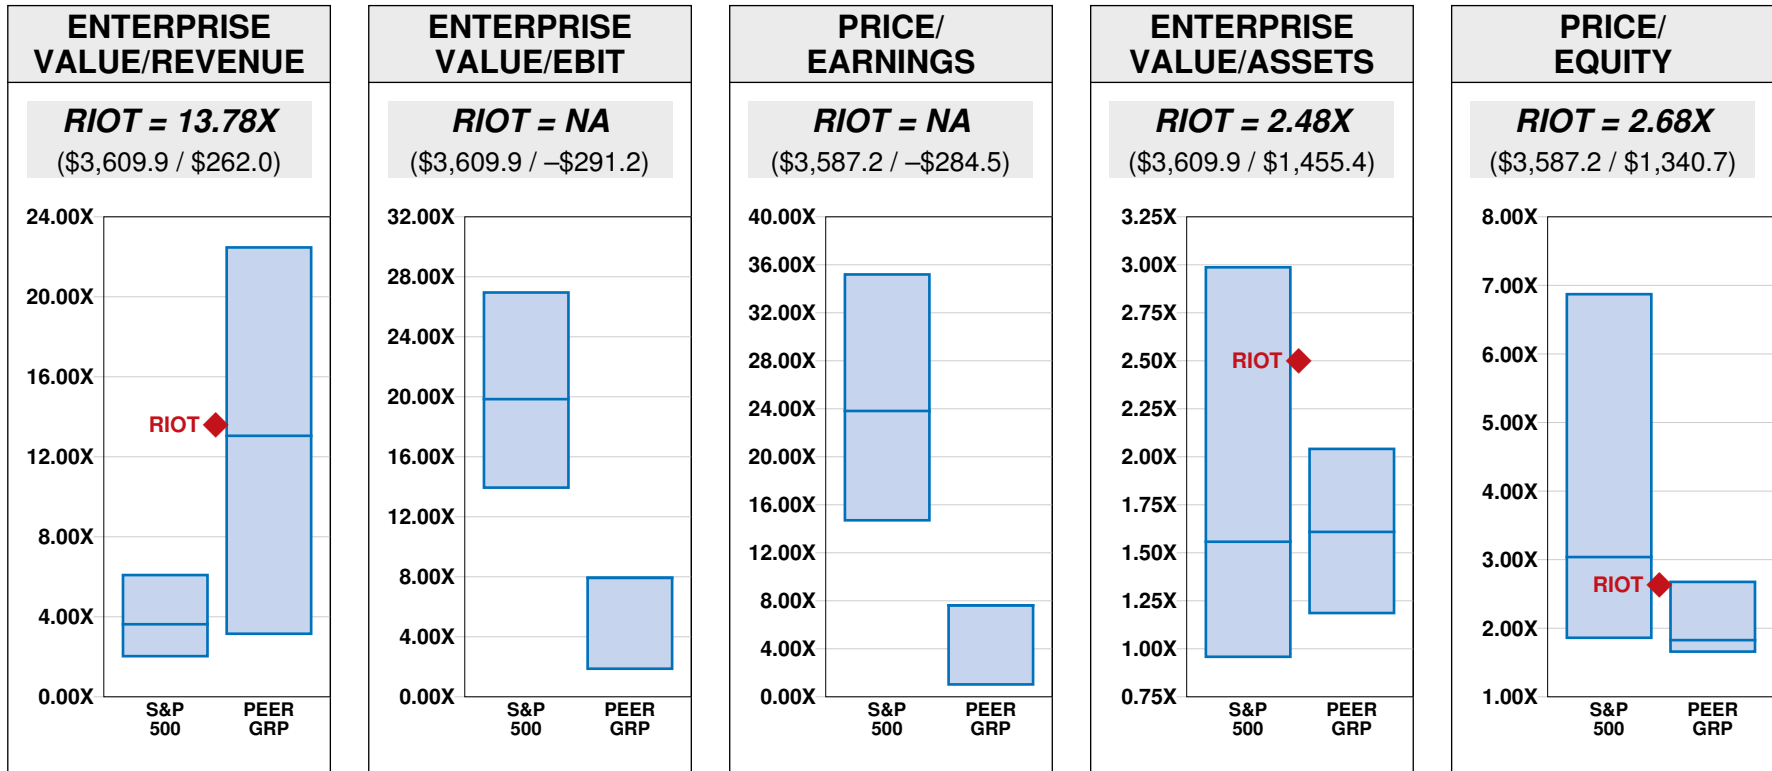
ENTERPRISE VALUE/REVENUE

RIOT = 13.78X
($3,609.9 / $262.0)

24.00X
20.00X
16.00X
12.00X
8.00X
4.00X
0.00X
RIOT
S&P 500
PEER GRP

ENTERPRISE VALUE/EBIT

RIOT = NA
($3,609.9 / –$291.2)

32.00X
28.00X
24.00X
20.00X
16.00X
12.00X
8.00X
4.00X
0.00X
S&P 500
PEER GRP

PRICE/ EARNINGS

RIOT = NA
($3,587.2 / –$284.5)

40.00X
36.00X
32.00X
28.00X
24.00X
20.00X
16.00X
12.00X
8.00X
4.00X
0.00X
S&P 500
PEER GRP

ENTERPRISE VALUE/ASSETS

RIOT = 2.48X
($3,609.9 / $1,455.4)

3.25X
3.00X
2.75X
2.50X
2.25X
2.00X
1.75X
1.50X
1.25X
1.00X
0.75X
RIOT
S&P 500
PEER GRP

PRICE/ EQUITY

RIOT = 2.68X
($3,587.2 / $1,340.7)

8.00X
7.00X
6.00X
5.00X
4.00X
3.00X
2.00X
1.00X
RIOT
S&P 500
PEER GRP